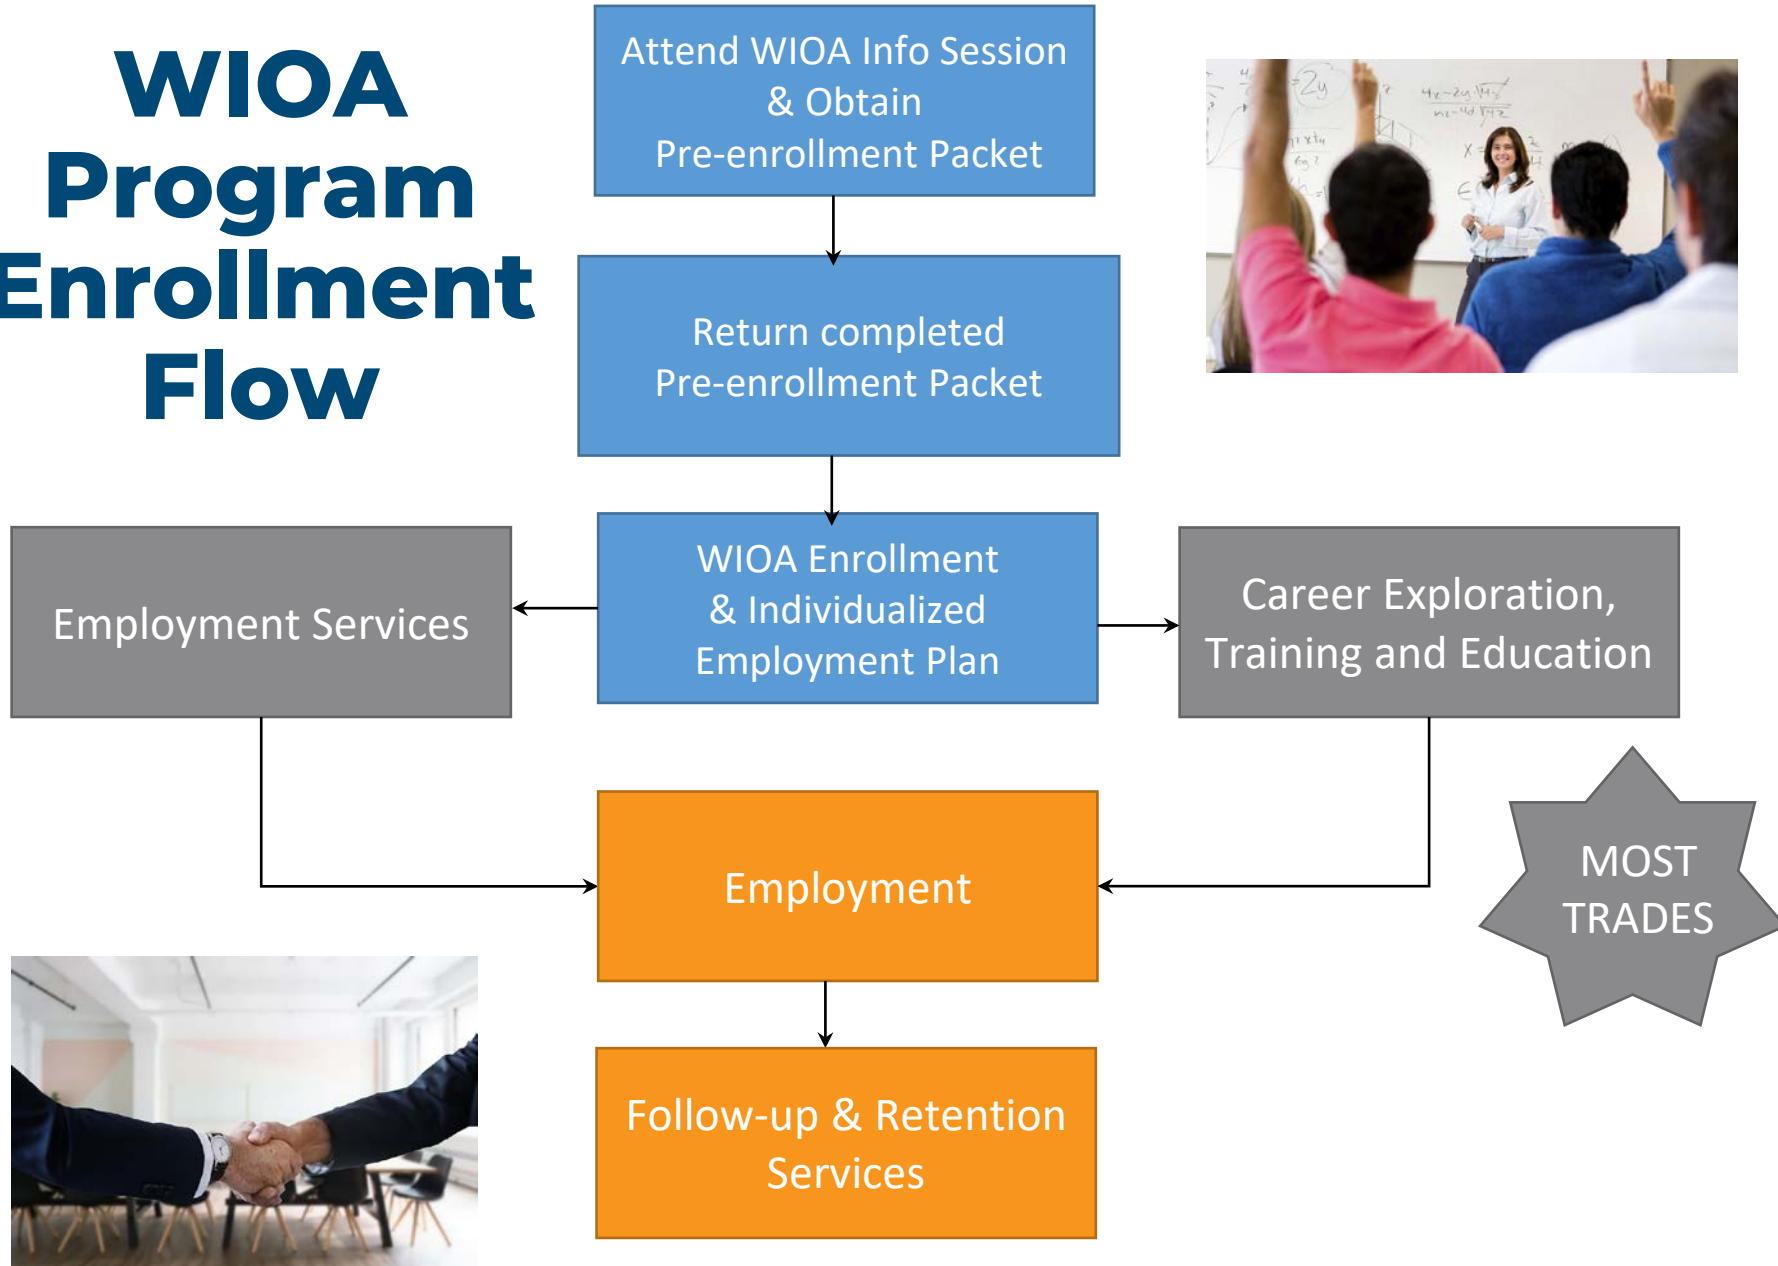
WIOA Program Enrollment Flow

Attend WIOA Info Session & Obtain Pre-enrollment Packet

Return completed Pre-enrollment Packet

WIOA Enrollment & Individualized Employment Plan

Employment Services

Career Exploration, Training and Education

MOST TRADES

Employment

Follow-up & Retention Services